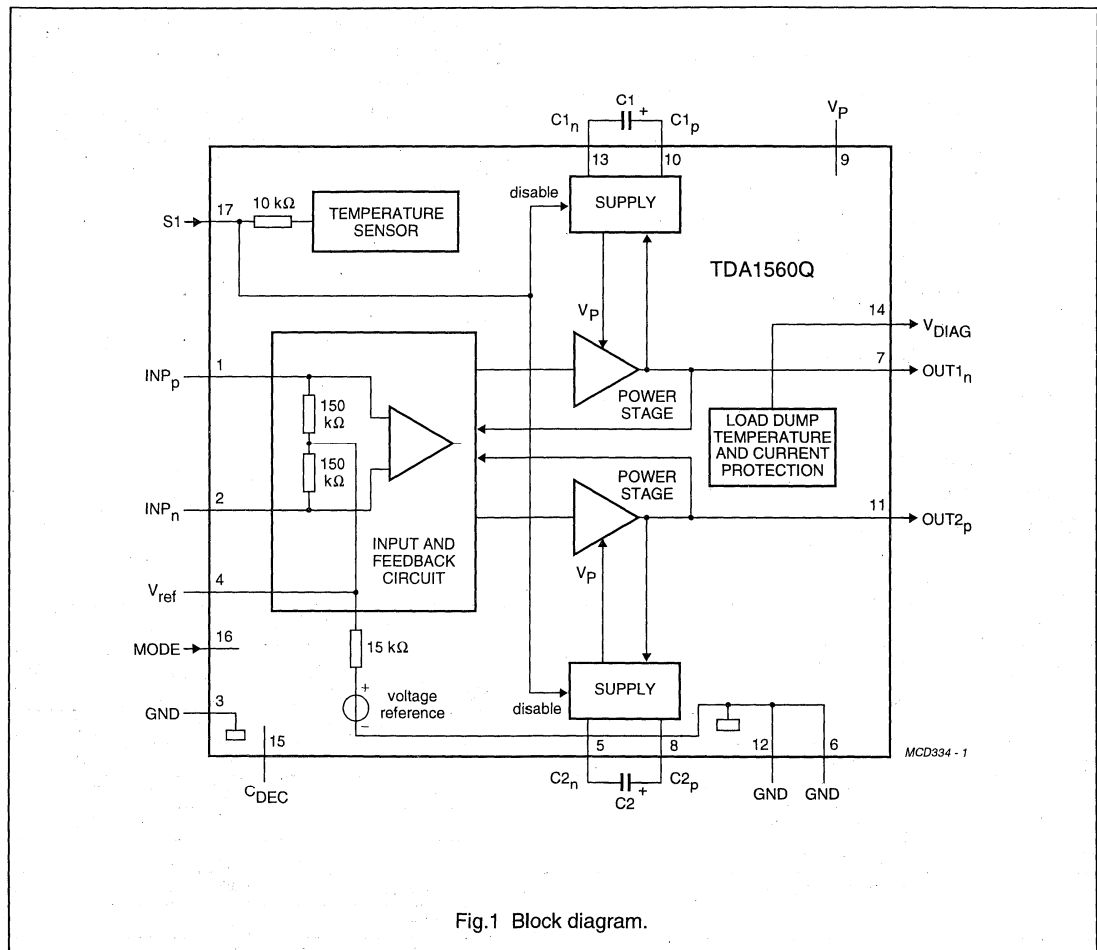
C1
+
$C1_n$
$C1_p$
$V_P$
13
10
9
disable
SUPPLY
S1
17
10 kΩ
TEMPERATURE SENSOR
TDA1560Q
$V_P$
14
$V_{DIAG}$
7
$INP_p$
1
$OUT1_n$
150 kΩ
POWER STAGE
LOAD DUMP TEMPERATURE AND CURRENT PROTECTION
150 kΩ
POWER STAGE
$INP_n$
2
11
$OUT2_p$
INPUT AND FEEDBACK CIRCUIT
$V_P$
$V_{ref}$
4
MODE
16
15 kΩ
+
voltage reference
SUPPLY
GND
3
disable
−
15
5
8
12
6
MCD334 - 1
$C_{DEC}$
$C2_n$
$C2_p$
C2
+
GND
GND

Fig.1 Block diagram.